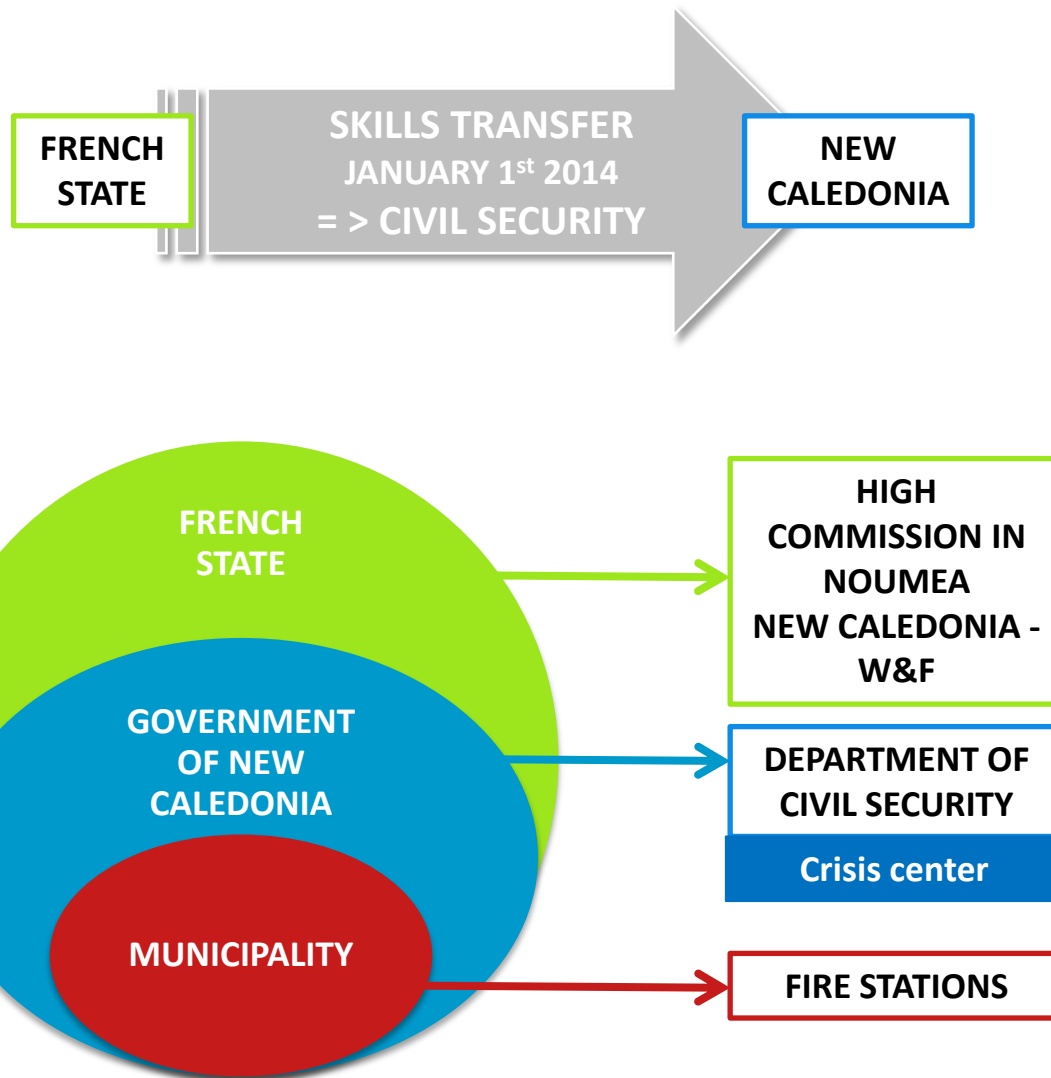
FRENCH STATE

SKILLS TRANSFER
JANUARY 1$^{st}$ 2014
= > CIVIL SECURITY

NEW CALEDONIA

FRENCH STATE

GOVERNMENT OF NEW CALEDONIA

MUNICIPALITY

HIGH COMMISSION IN NOUMEA NEW CALEDONIA - W&F

DEPARTMENT OF CIVIL SECURITY

Crisis center

FIRE STATIONS